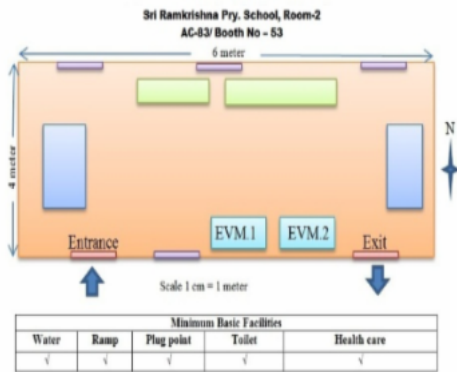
Sri Ramkrishna Pry. School, Room-2
AC-83/ Booth No - 53

6 meter

4 meter

N

EVM.1

EVM.2

Entrance

Exit

Scale 1 cm = 1 meter

| Minimum Basic Facilities | | | | |
|---|---|---|---|---|
| Water | Ramp | Plug point | Toilet | Health care |
| √ | √ | √ | √ | √ |